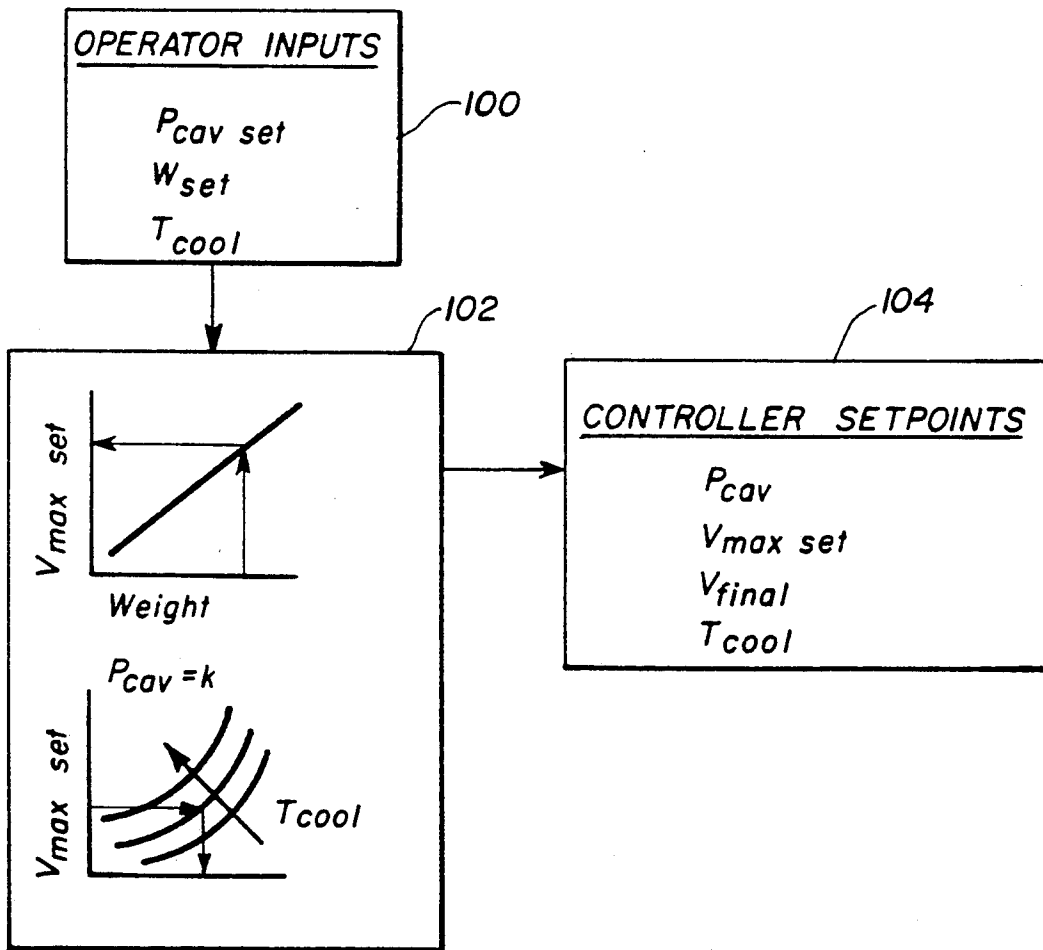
OPERATOR INPUTS

$P_{cav\ set}$
$W_{set}$
$T_{cool}$

100

102

$V_{max\ set}$

Weight

$P_{cav} = k$

$V_{max\ set}$

$T_{cool}$

104

CONTROLLER SETPOINTS

$P_{cav}$
$V_{max\ set}$
$V_{final}$
$T_{cool}$